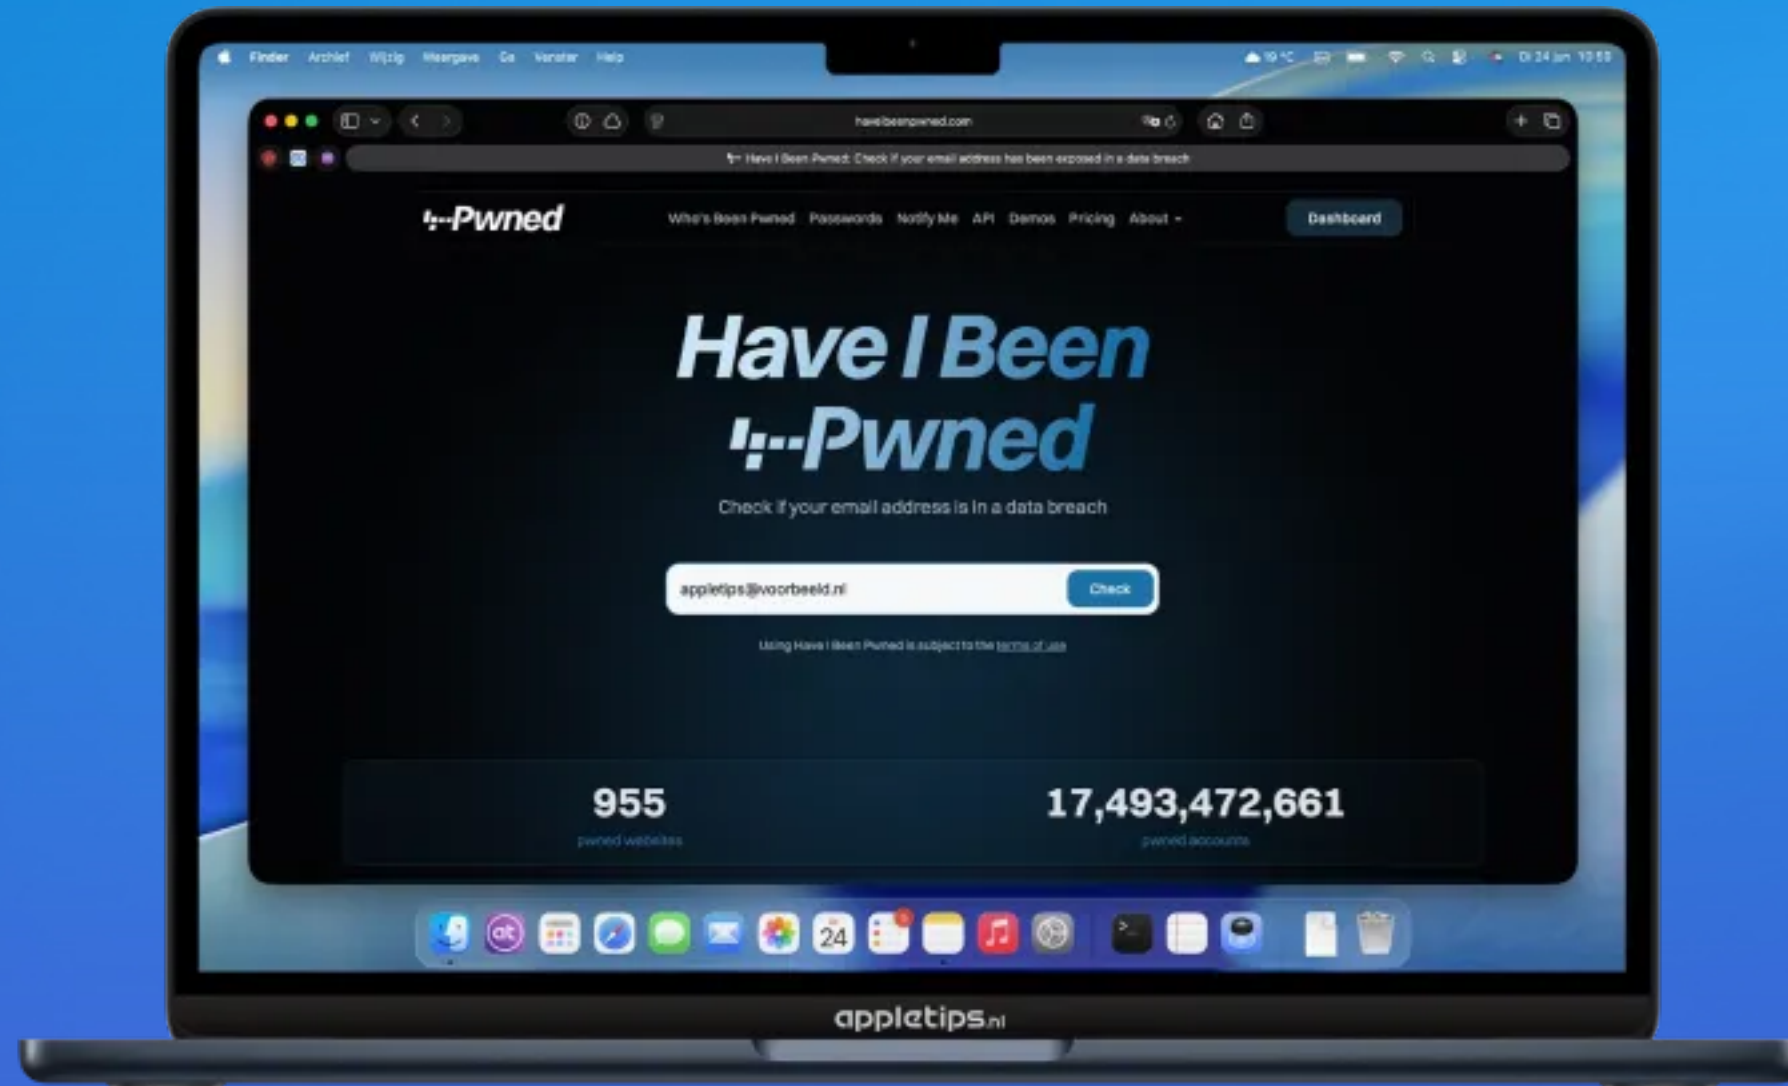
Finder Archief Wijzig Weergave Ga Venster Help

19 °C Di 24 jun 10:50

haveibeenpwned.com

Have I Been Pwned: Check if your email address has been exposed in a data breach

Pwned

Who's Been Pwned Passwords Notify Me API Demos Pricing About

Dashboard

Have I Been Pwned

Check if your email address is in a data breach

appletips@voorbeeld.nl

Check

Using Have I Been Pwned is subject to the terms of use

955
pwned websites

17,493,472,661
pwned accounts

24

appletips.nl